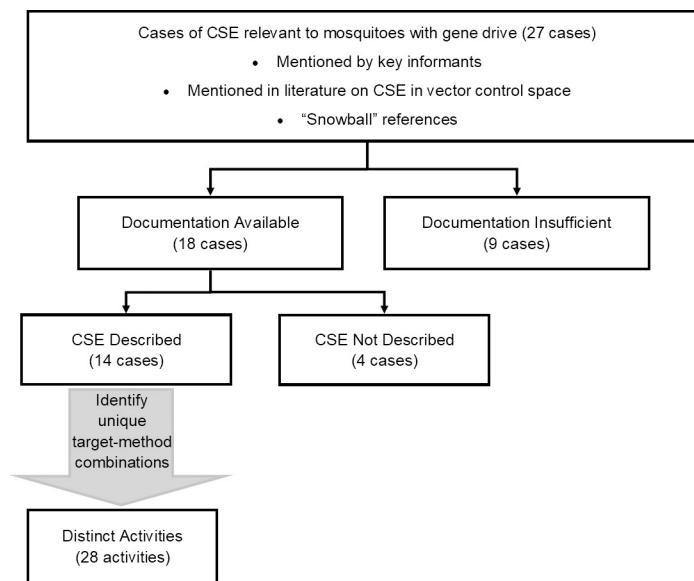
Cases of CSE relevant to mosquitoes with gene drive (27 cases)

• Mentioned by key informants

• Mentioned in literature on CSE in vector control space

• "Snowball" references

Documentation Available (18 cases)

Documentation Insufficient (9 cases)

CSE Described (14 cases)

CSE Not Described (4 cases)

Identify unique target-method combinations

Distinct Activities (28 activities)